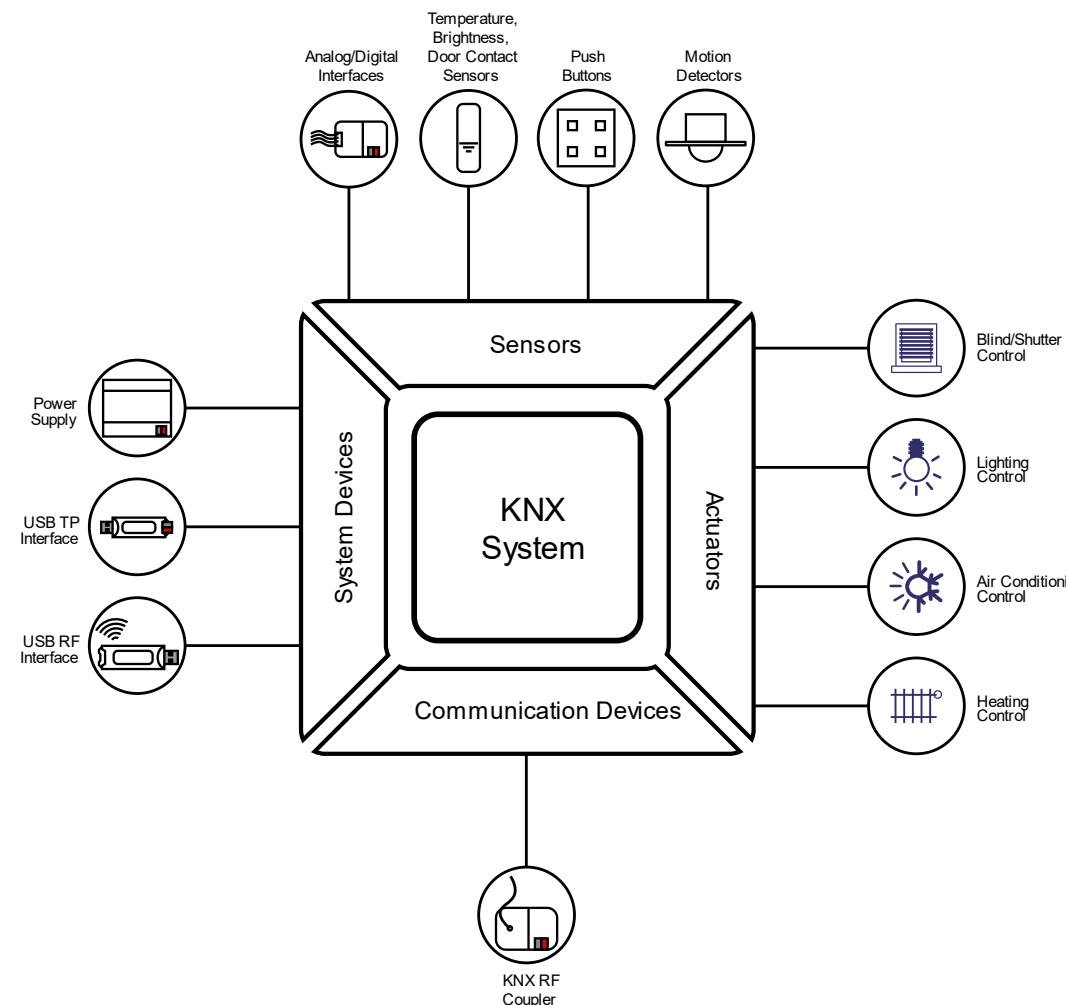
Analog/Digital Interfaces

Temperature, Brightness, Door Contact Sensors

Push Buttons

Motion Detectors

Sensors

Power Supply

USB TP Interface

USB RF Interface

System Devices

KNX System

Actuators

Blind/Shutter Control

Lighting Control

Air Conditioni Control

Heating Control

Communication Devices

KNX RF Coupler